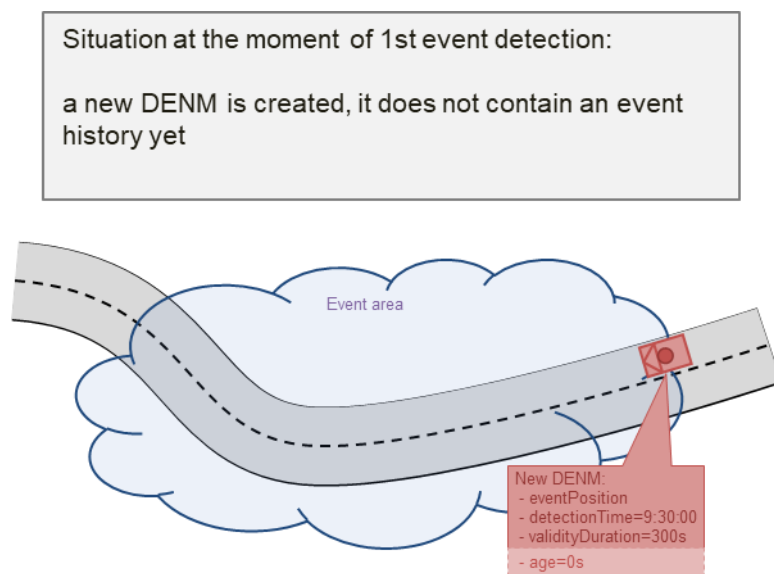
Situation at the moment of 1st event detection:

a new DENM is created, it does not contain an event history yet

Event area

New DENM:
- eventPosition
- detectionTime=9:30:00
- validityDuration=300s
- age=0s